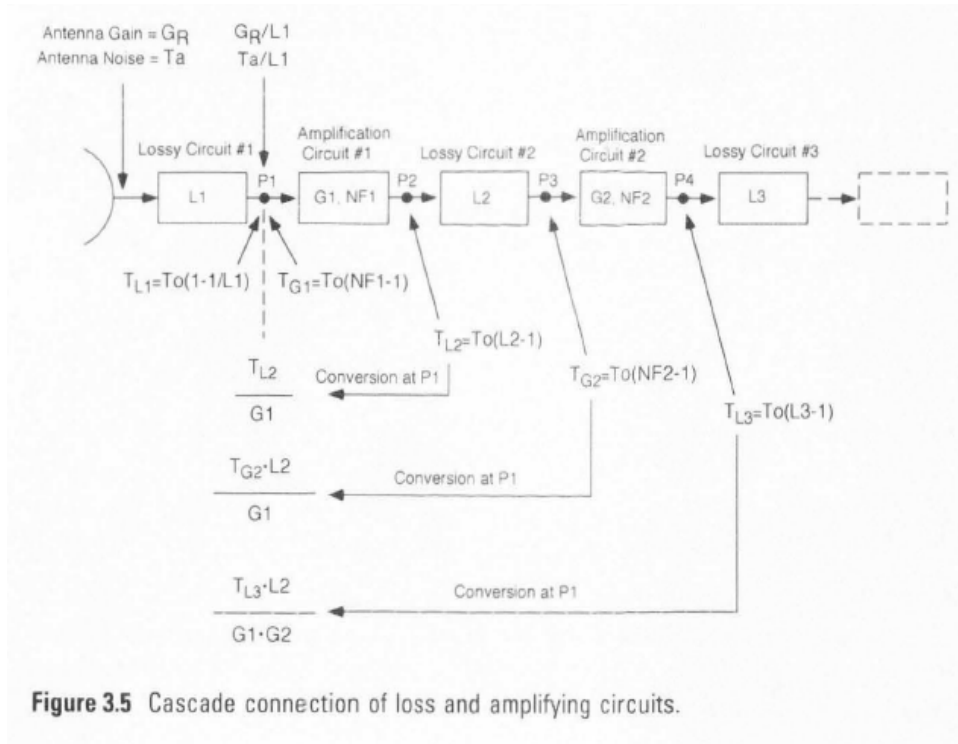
Antenna Gain = $G_R$
Antenna Noise = Ta

$G_R$/L1
Ta/L1

Lossy Circuit #1

L1

P1

Amplification Circuit #1

G1, NF1

P2

Lossy Circuit #2

L2

P3

Amplification Circuit #2

G2, NF2

P4

Lossy Circuit #3

L3

$T_{L1}$=To(1-1/L1)

$T_{G1}$=To(NF1-1)

$T_{L2}$=To(L2-1)

$T_{G2}$=To(NF2-1)

$T_{L3}$=To(L3-1)

$\frac{T_{L2}}{G1}$

Conversion at P1

$\frac{T_{G2} \cdot L2}{G1}$

Conversion at P1

$\frac{T_{L3} \cdot L2}{G1 \cdot G2}$

Conversion at P1

**Figure 3.5** Cascade connection of loss and amplifying circuits.